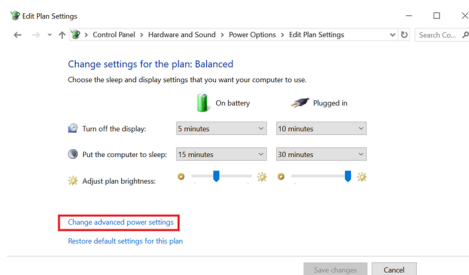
Edit Plan Settings

Control Panel > Hardware and Sound > Power Options > Edit Plan Settings

Search Co...

Change settings for the plan: Balanced

Choose the sleep and display settings that you want your computer to use.

On battery

Plugged in

Turn off the display: 5 minutes 10 minutes

Put the computer to sleep: 15 minutes 30 minutes

Adjust plan brightness:

Change advanced power settings

Restore default settings for this plan

Save changes

Cancel